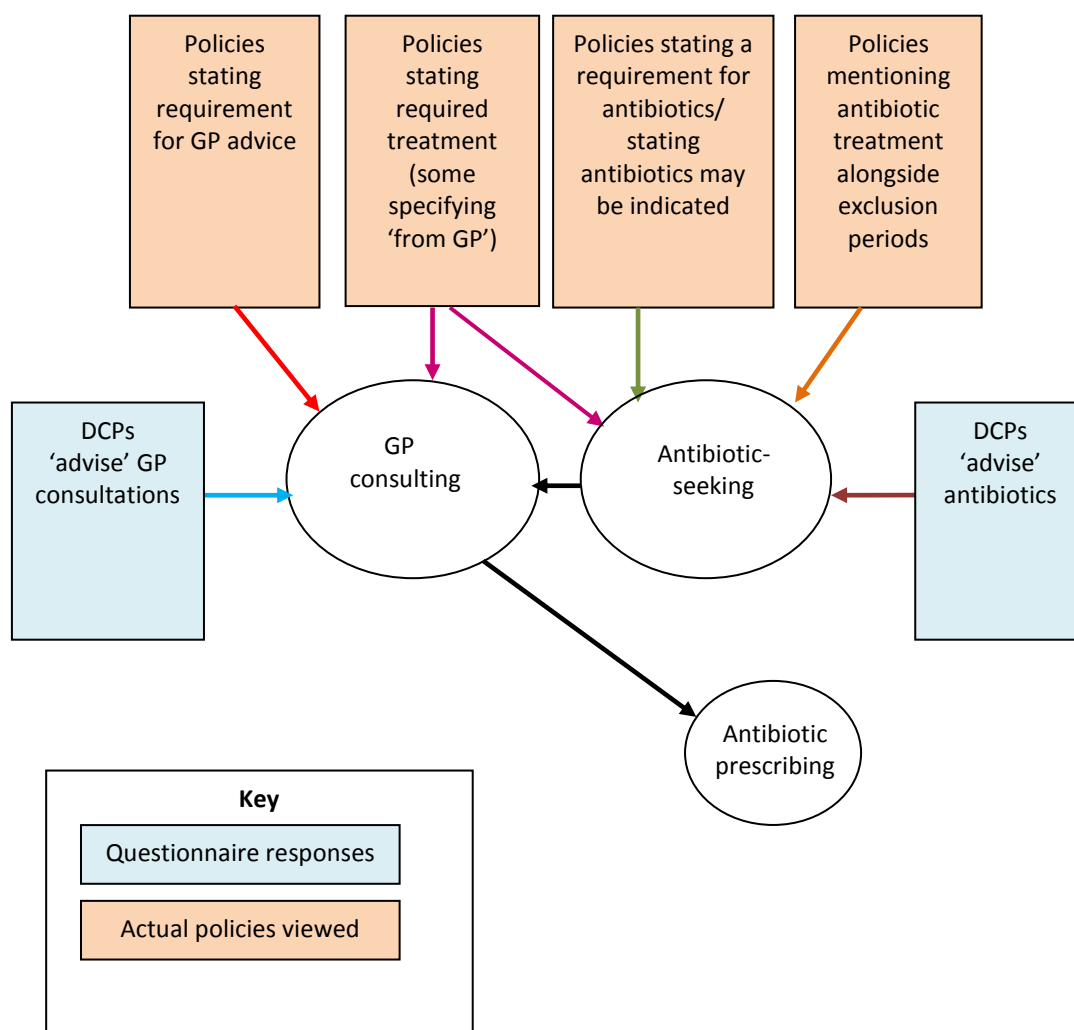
Policies stating requirement for GP advice

Policies stating required treatment (some specifying 'from GP')

Policies stating a requirement for antibiotics/ stating antibiotics may be indicated

Policies mentioning antibiotic treatment alongside exclusion periods

DCPs 'advise' GP consultations

GP consulting

Antibiotic-seeking

DCPs 'advise' antibiotics

Antibiotic prescribing

Key

Questionnaire responses

Actual policies viewed